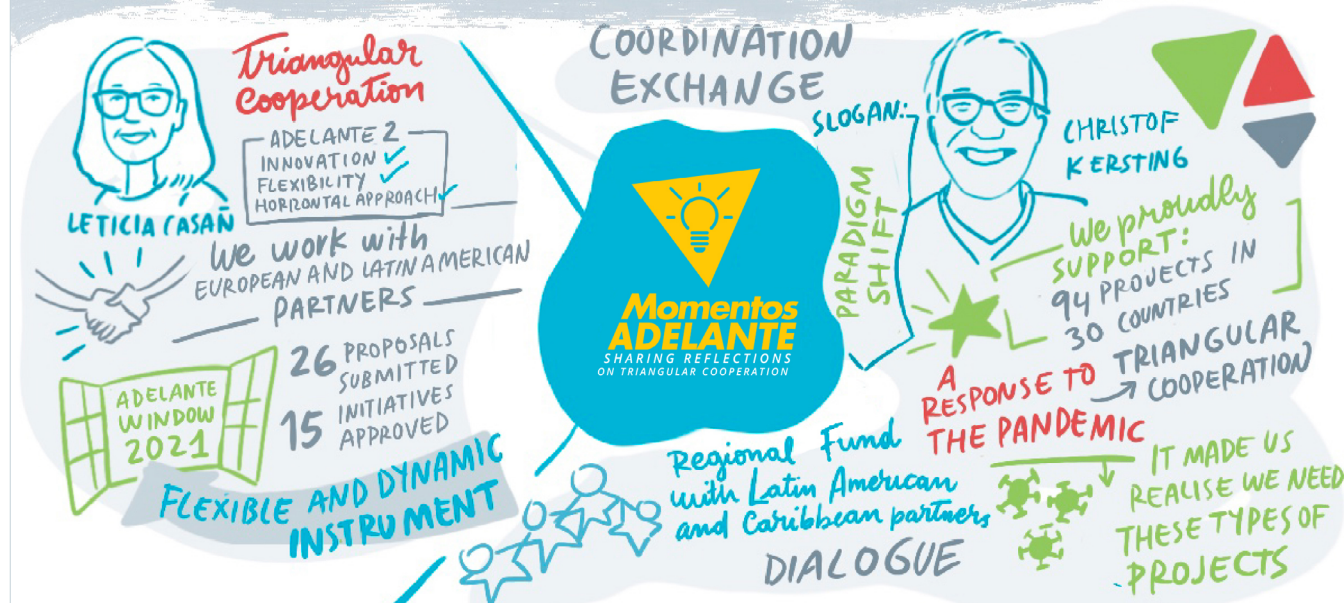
Triangular Cooperation

ADELANTE 2
INNOVATION
FLEXIBILITY
HORIONTAL APPROACH

LETICIA CASAÑ

We work with EUROPEAN AND LATIN AMERICAN PARTNERS

ADELANTE WINDOW 2021

26 PROPOSALS SUBMITTED
15 INITIATIVES APPROVED

FLEXIBLE AND DYNAMIC INSTRUMENT

COORDINATION
EXCHANGE

Momentos ADELANTE
SHARING REFLECTIONS ON TRIANGULAR COOPERATION

Regional Fund with Latin American and Caribbean partners

DIALOGUE

SLOGAN:
PARADIGM SHIFT

CHRISTOF KERSTING

We proudly SUPPORT: 94 PROJECTS IN 30 COUNTRIES

A RESPONSE TO THE PANDEMIC

TRIANGULAR COOPERATION

IT MADE US REALISE WE NEED THESE TYPES OF PROJECTS